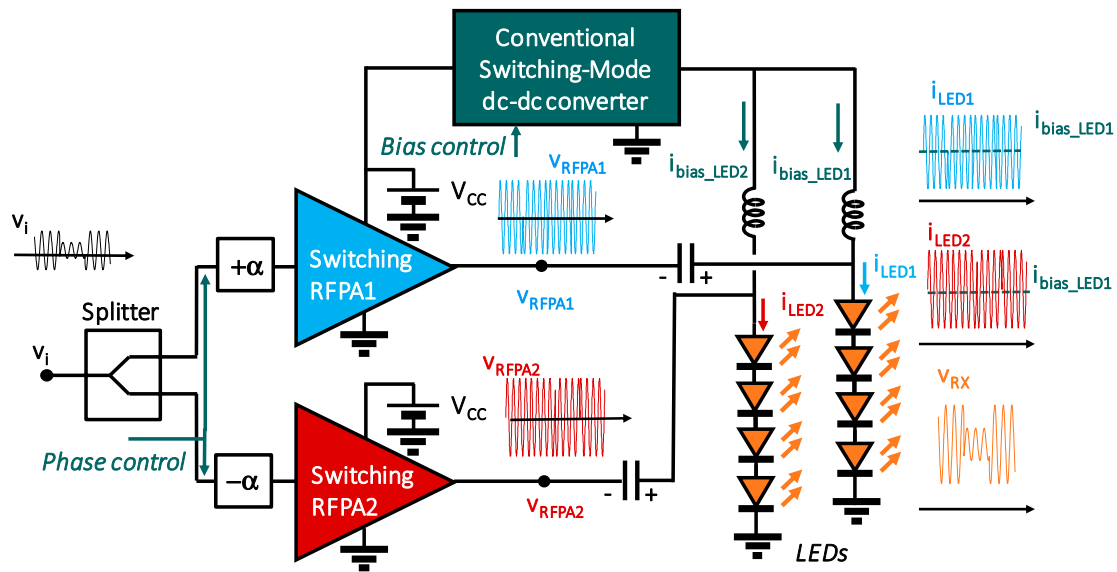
Conventional Switching-Mode dc-dc converter

Bias control

$v_{RFPA1}$

$V_{CC}$

$i_{bias\_LED2}$

$i_{bias\_LED1}$

$i_{LED1}$

$i_{bias\_LED1}$

$v_i$

$+\alpha$

Switching RFPA1

$v_{RFPA1}$

- +

$i_{LED1}$

$i_{LED2}$

$i_{bias\_LED1}$

Splitter

$v_i$

$i_{LED2}$

$v_{RFPA2}$

$V_{CC}$

$v_{RX}$

Phase control

$-\alpha$

Switching RFPA2

$v_{RFPA2}$

- +

LEDs